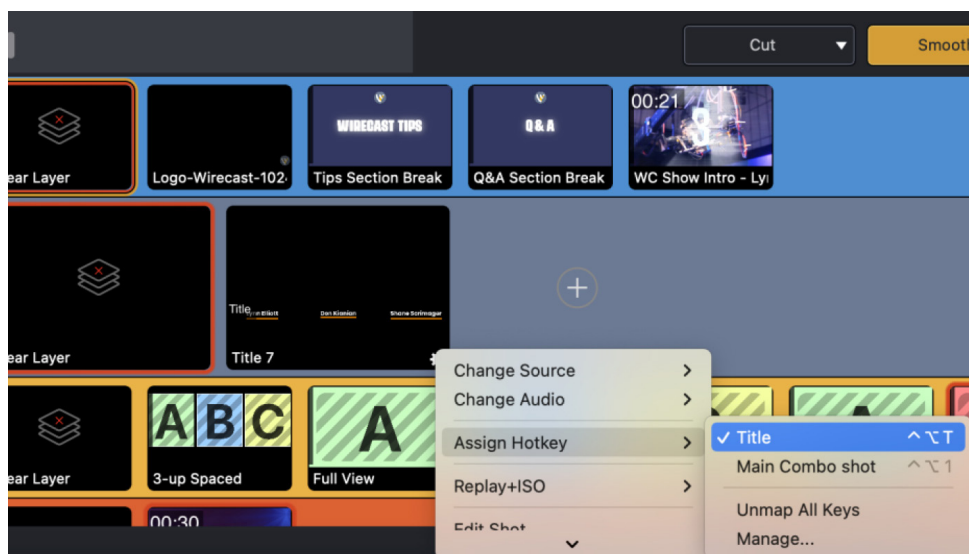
Cut

Smooth

ear Layer

Logo-Wirecast-1024

WIRECAST TIPS

Tips Section Break

Q & A

Q&A Section Break

00:21

WC Show Intro - Ly

ear Layer

Title

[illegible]

Dan Kianian

Shane Scrimager

Title 7

ear Layer

A B C

3-up Spaced

A

Full View

00:30

Change Source

Change Audio

Assign Hotkey

Replay+ISO

Edit Shot

✓ Title ^⌥T

Main Combo shot ^⌥1

Unmap All Keys

Manage...